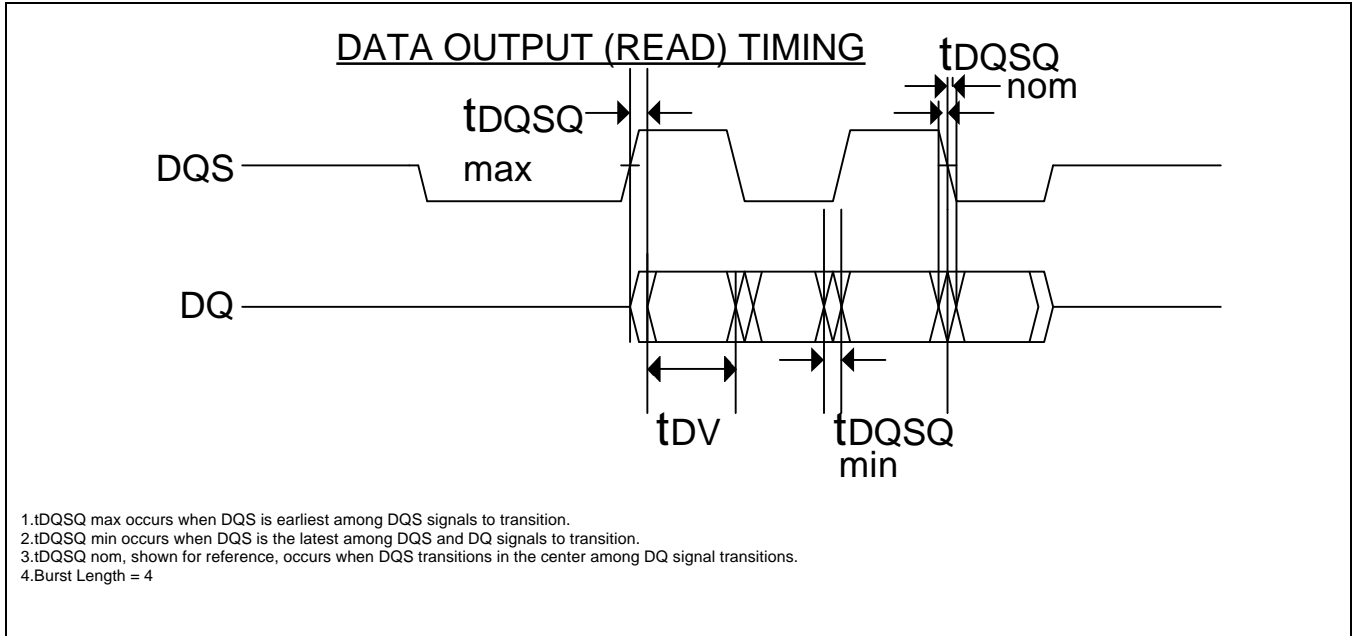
DATA OUTPUT (READ) TIMING

tDQSQ
nom

tDQSQ
max

DQS

DQ

tDV

tDQSQ
min

1.tDQSQ max occurs when DQS is earliest among DQS signals to transition.
2.tDQSQ min occurs when DQS is the latest among DQS and DQ signals to transition.
3.tDQSQ nom, shown for reference, occurs when DQS transitions in the center among DQ signal transitions.
4.Burst Length = 4